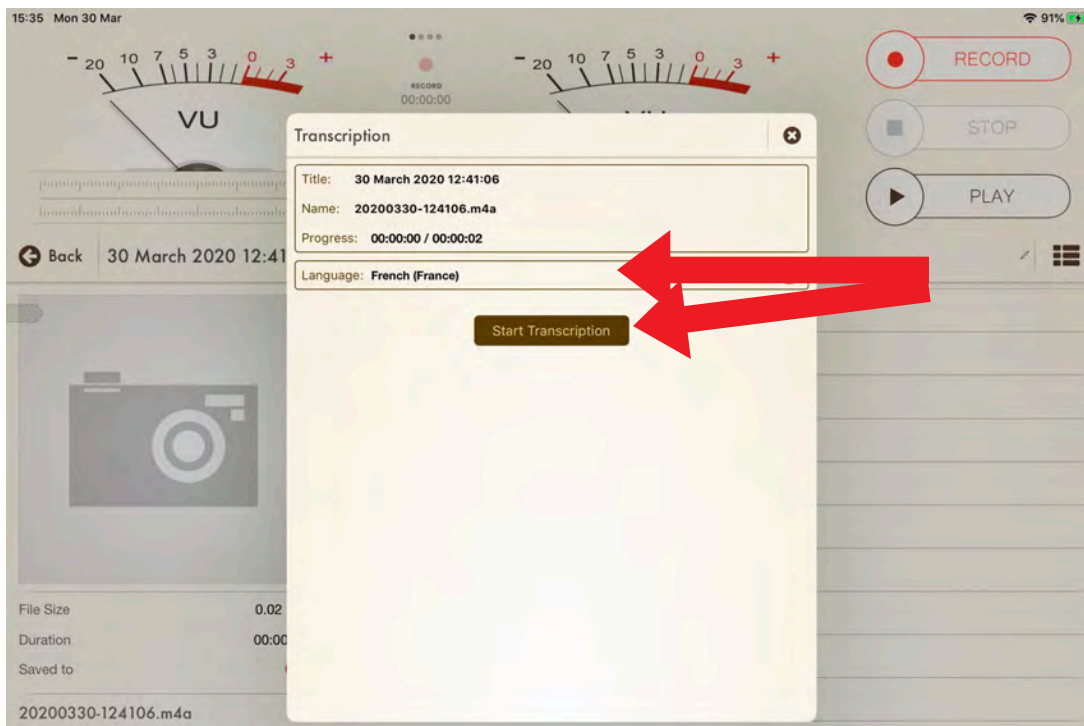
15:35 Mon 30 Mar

91%

- 20 10 7 5 3 0 3 +

VU

RECORD
00:00:00

- 20 10 7 5 3 0 3 +

RECORD

STOP

PLAY

Back 30 March 2020 12:41

Transcription

Title: 30 March 2020 12:41:06

Name: 20200330-124106.m4a

Progress: 00:00:00 / 00:00:02

Language: French (France)

Start Transcription

File Size 0.02

Duration 00:00

Saved to

20200330-124106.m4a